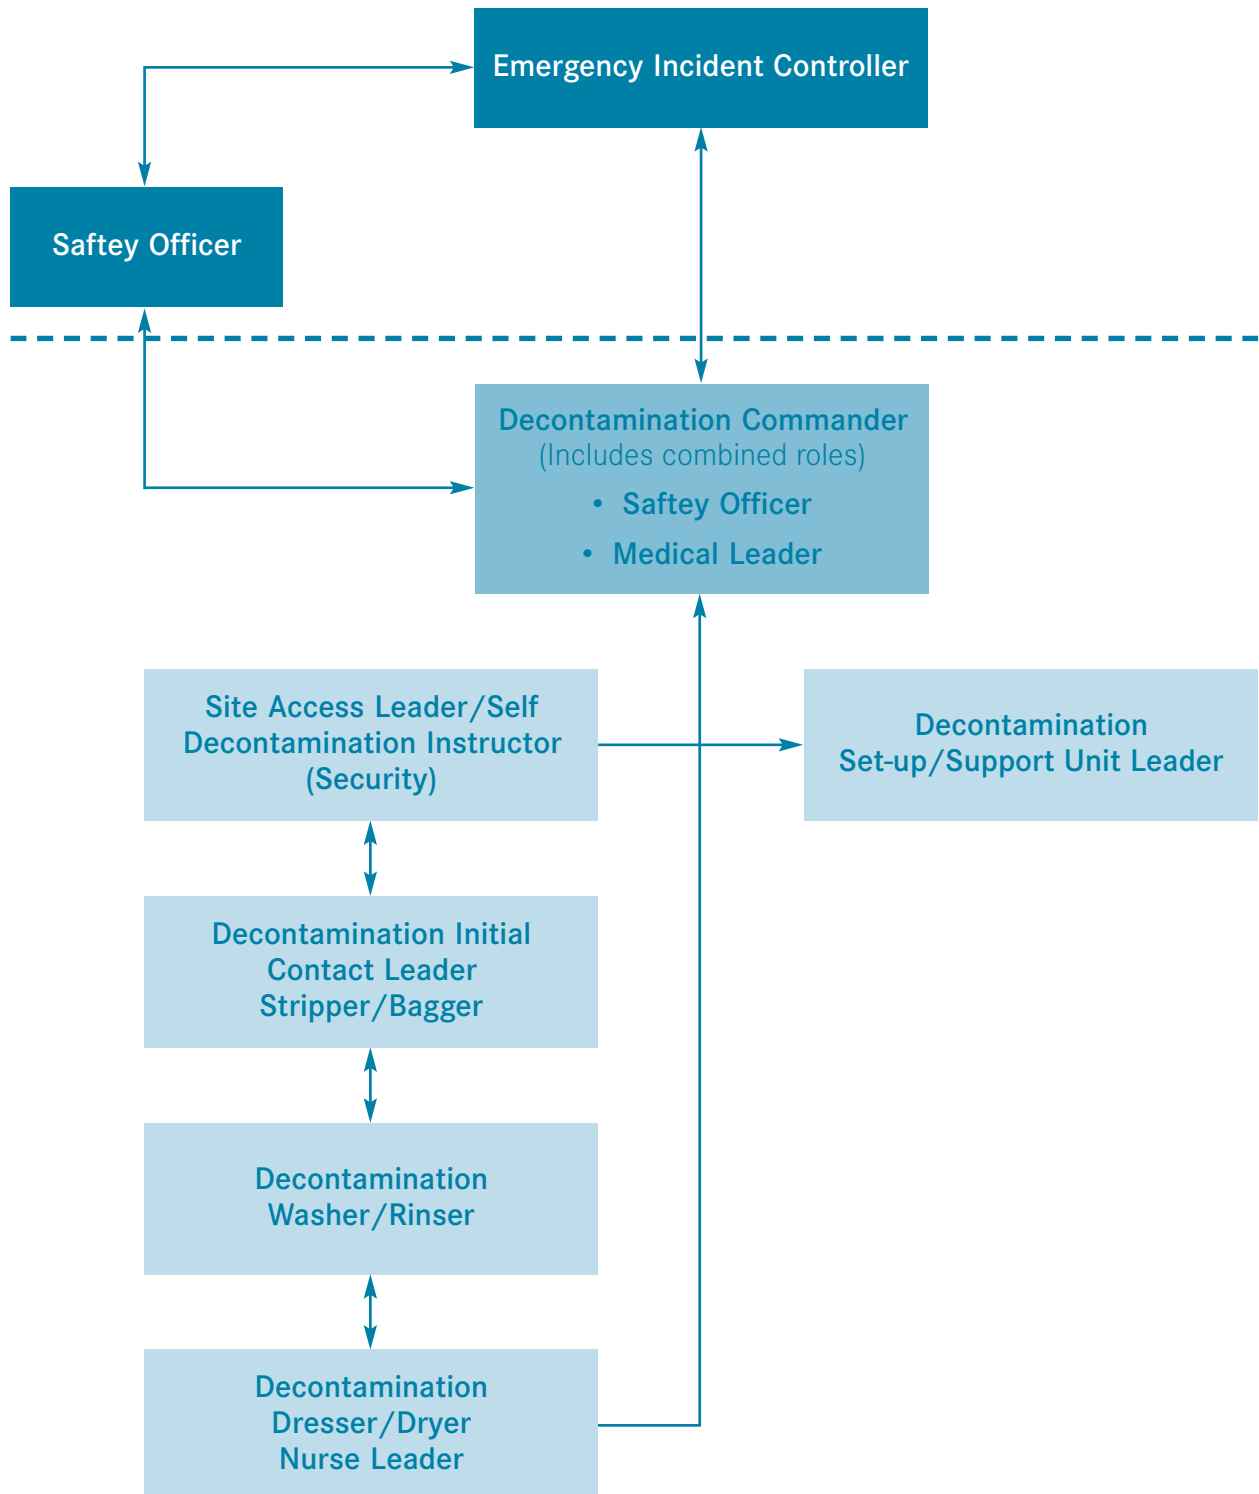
Emergency Incident Controller

Saftey Officer

Decontamination Commander
(Includes combined roles)
• Saftey Officer
• Medical Leader

Site Access Leader/Self Decontamination Instructor (Security)

Decontamination Set-up/Support Unit Leader

Decontamination Initial Contact Leader Stripper/Bagger

Decontamination Washer/Rinser

Decontamination Dresser/Dryer Nurse Leader